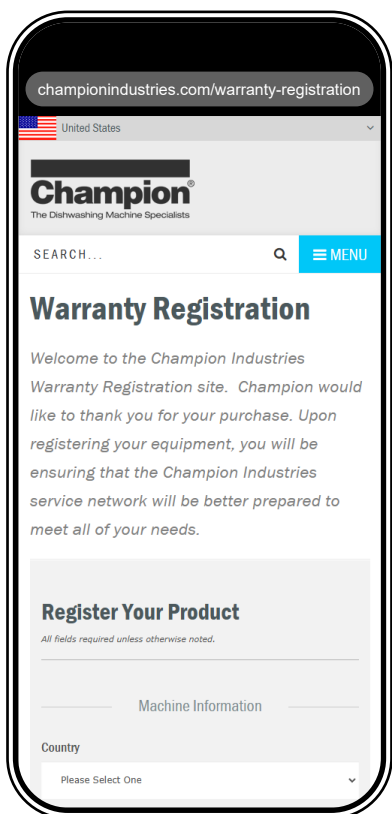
championindustries.com/warranty-registration

United States

Champion®
The Dishwashing Machine Specialists

SEARCH...

MENU

Warranty Registration

Welcome to the Champion Industries Warranty Registration site. Champion would like to thank you for your purchase. Upon registering your equipment, you will be ensuring that the Champion Industries service network will be better prepared to meet all of your needs.

Register Your Product

All fields required unless otherwise noted.

Machine Information

Country

Please Select One